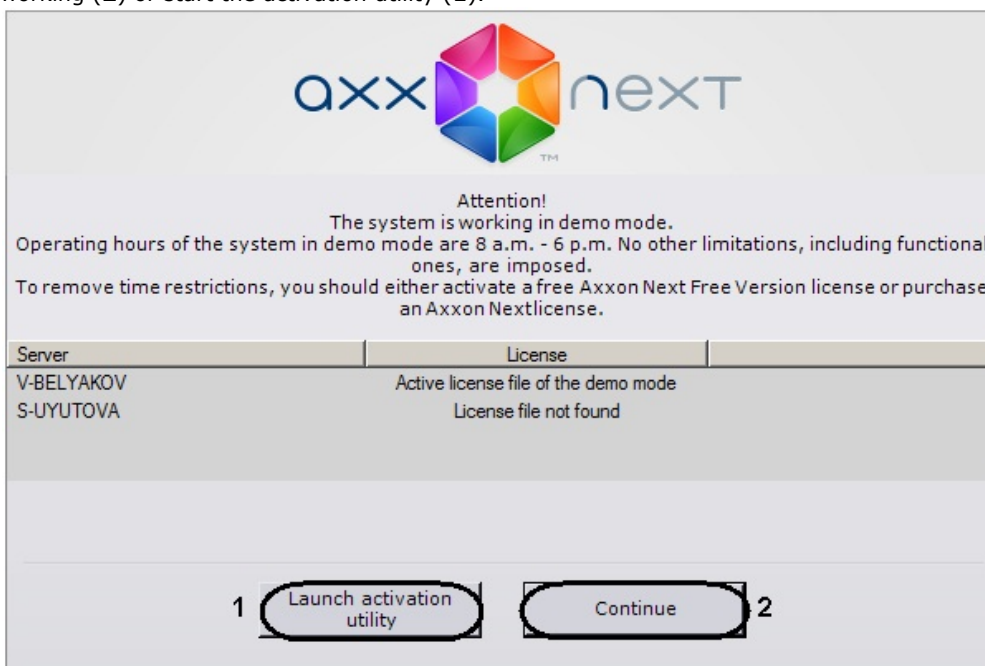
working (2) or start the activation utility (1).

axx next

Attention!
The system is working in demo mode.
Operating hours of the system in demo mode are 8 a.m. - 6 p.m. No other limitations, including functional ones, are imposed.
To remove time restrictions, you should either activate a free Axxon Next Free Version license or purchase an Axxon Nextlicense.

| Server | License |
|---|---|
| V-BELYAKOV | Active license file of the demo mode |
| S-UYUTOVA | License file not found |

1 Launch activation utility

Continue 2